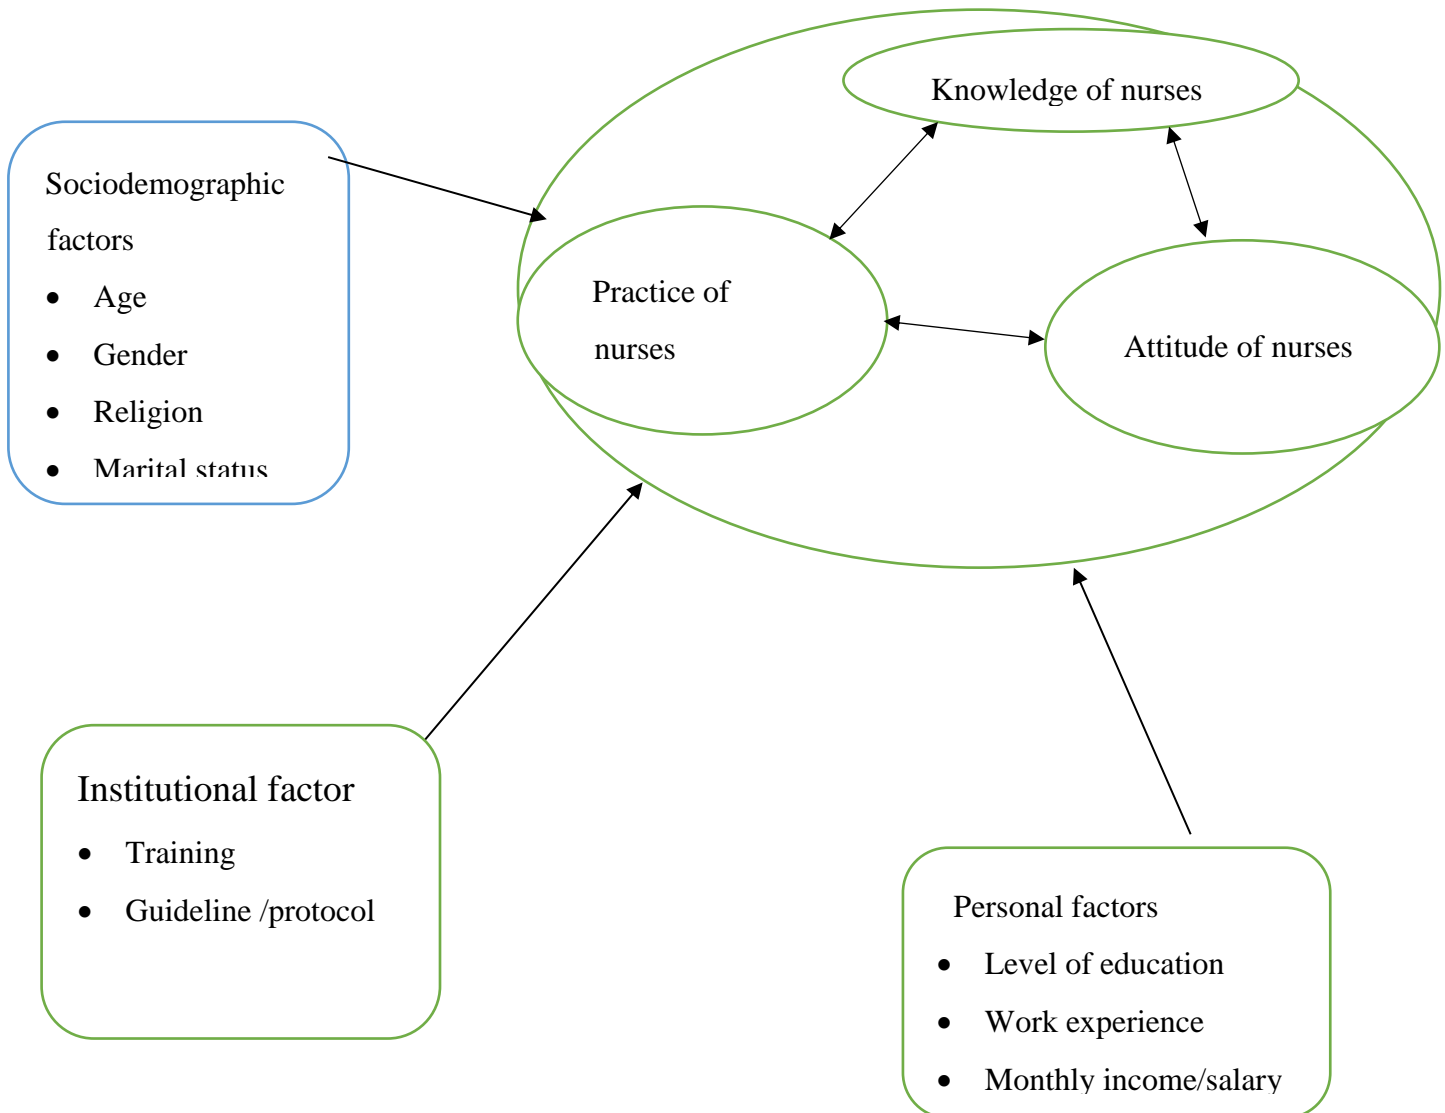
Knowledge of nurses

Sociodemographic factors
- Age
- Gender
- Religion
- Marital status

Practice of nurses

Attitude of nurses

Institutional factor
- Training
- Guideline /protocol

Personal factors
- Level of education
- Work experience
- Monthly income/salary